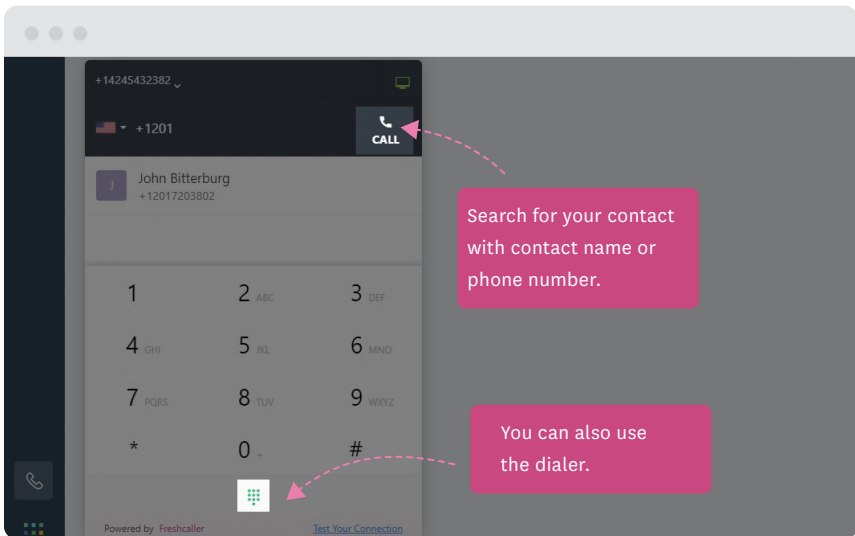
+14245432382

+1201

CALL

J John Bitterburg
+12017203802

Search for your contact with contact name or phone number.

1 | 2 ABC | 3 DEF
4 GHI | 5 JKL | 6 MNO
7 PQRS | 8 TUV | 9 WXYZ
* | 0 + | #

You can also use the dialer.

Powered by Freshcaller

Test Your Connection